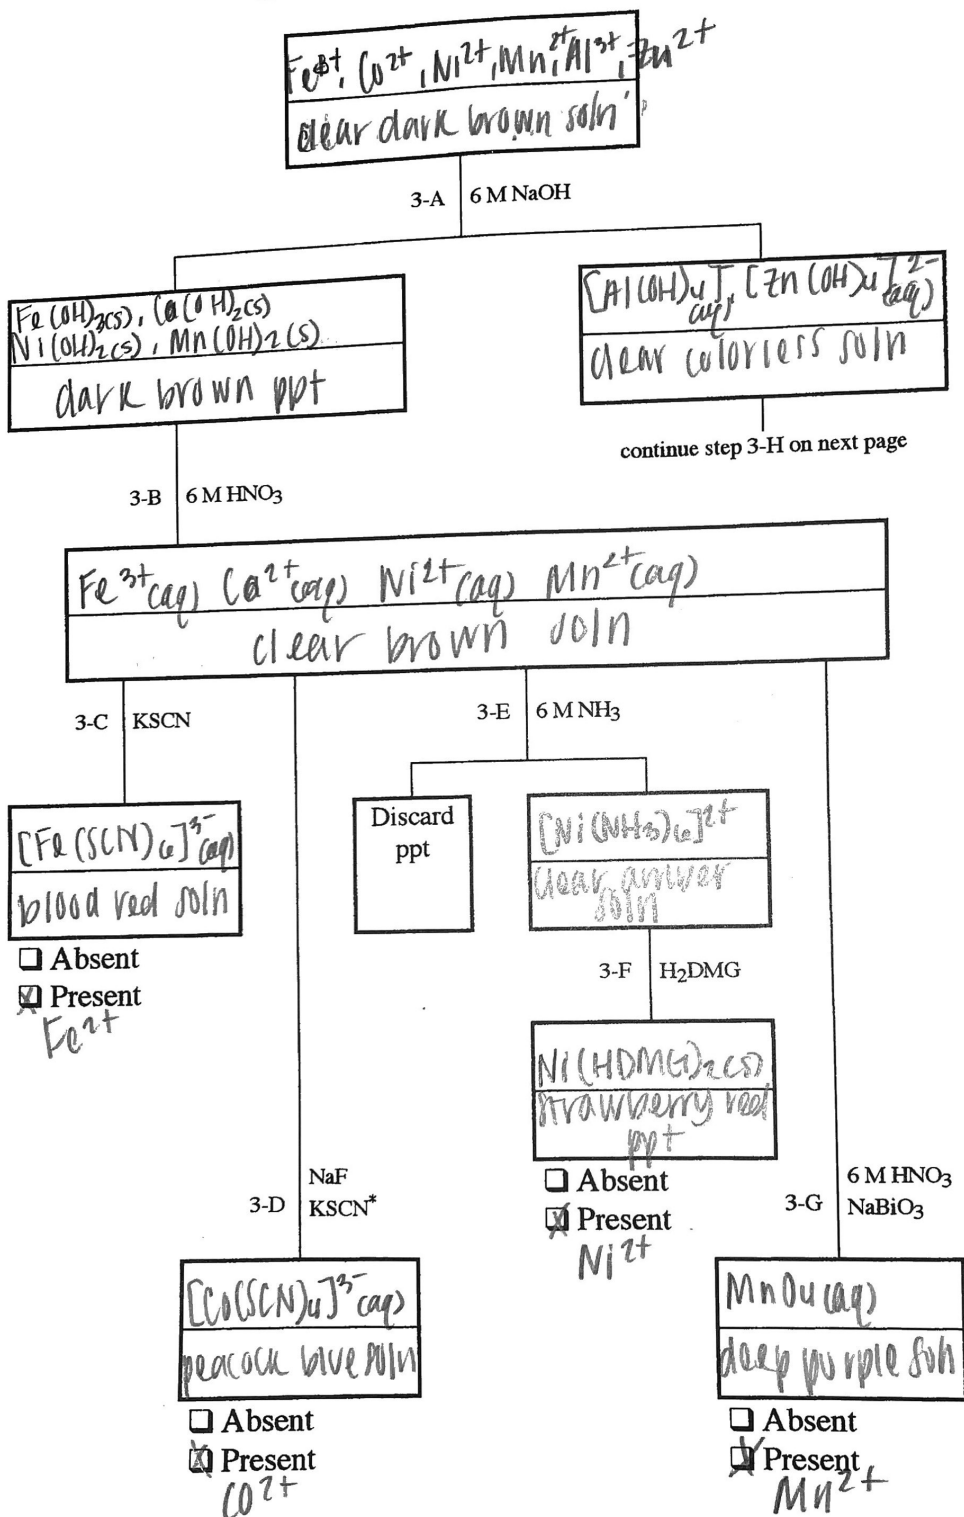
$Fe^{3+}$, $Co^{2+}$, $Ni^{2+}$, $Mn^{2+}$, $Al^{3+}$, $Zn^{2+}$
clear dark brown soln

3-A 6 M NaOH

$Fe(OH)_{3(s)}$, $Co(OH)_{2(s)}$
$Ni(OH)_{2(s)}$, $Mn(OH)_{2(s)}$
dark brown ppt

$[Al(OH)_4]^-_{(aq)}$, $[Zn(OH)_4]^{2-}_{(aq)}$
clear colorless soln

continue step 3-H on next page

3-B 6 M $HNO_3$

$Fe^{3+}_{(aq)}$ $Co^{2+}_{(aq)}$ $Ni^{2+}_{(aq)}$ $Mn^{2+}_{(aq)}$
clear brown soln

3-C KSCN

$[Fe(SCN)_6]^{3-}_{(aq)}$
blood red soln

❑ Absent
☒ Present
$Fe^{3+}$

3-E 6 M $NH_3$

Discard ppt

$[Ni(NH_3)_6]^{2+}$
clear amber soln

3-F $H_2DMG$

$Ni(HDMG)_{2(s)}$
strawberry red ppt

❑ Absent
☒ Present
$Ni^{2+}$

3-D NaF KSCN*

$[Co(SCN)_4]^{2-}_{(aq)}$
peacock blue soln

❑ Absent
☒ Present
$Co^{2+}$

3-G 6 M $HNO_3$ $NaBiO_3$

$MnO_4^-{}_{(aq)}$
deep purple soln

❑ Absent
☒ Present
$Mn^{2+}$